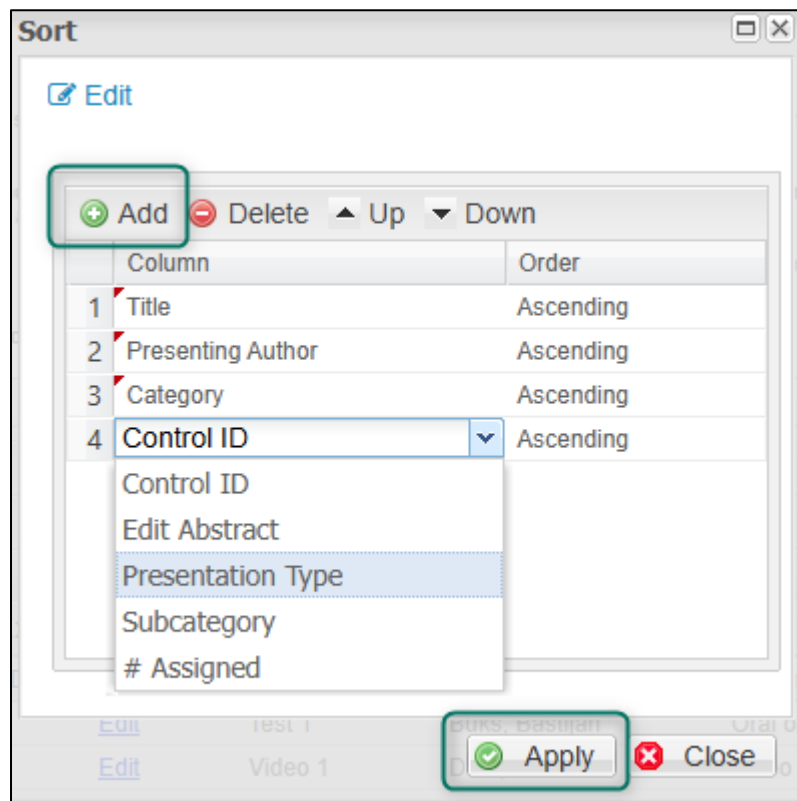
Sort

Edit

Add Delete Up Down

|   | Column | Order |
|---|---|---|
| 1 | Title | Ascending |
| 2 | Presenting Author | Ascending |
| 3 | Category | Ascending |
| 4 | Control ID | Ascending |

Control ID
Edit Abstract
Presentation Type
Subcategory
# Assigned

Edit Test 1 Buks, Bastijan Oral
Edit Video 1

Apply Close